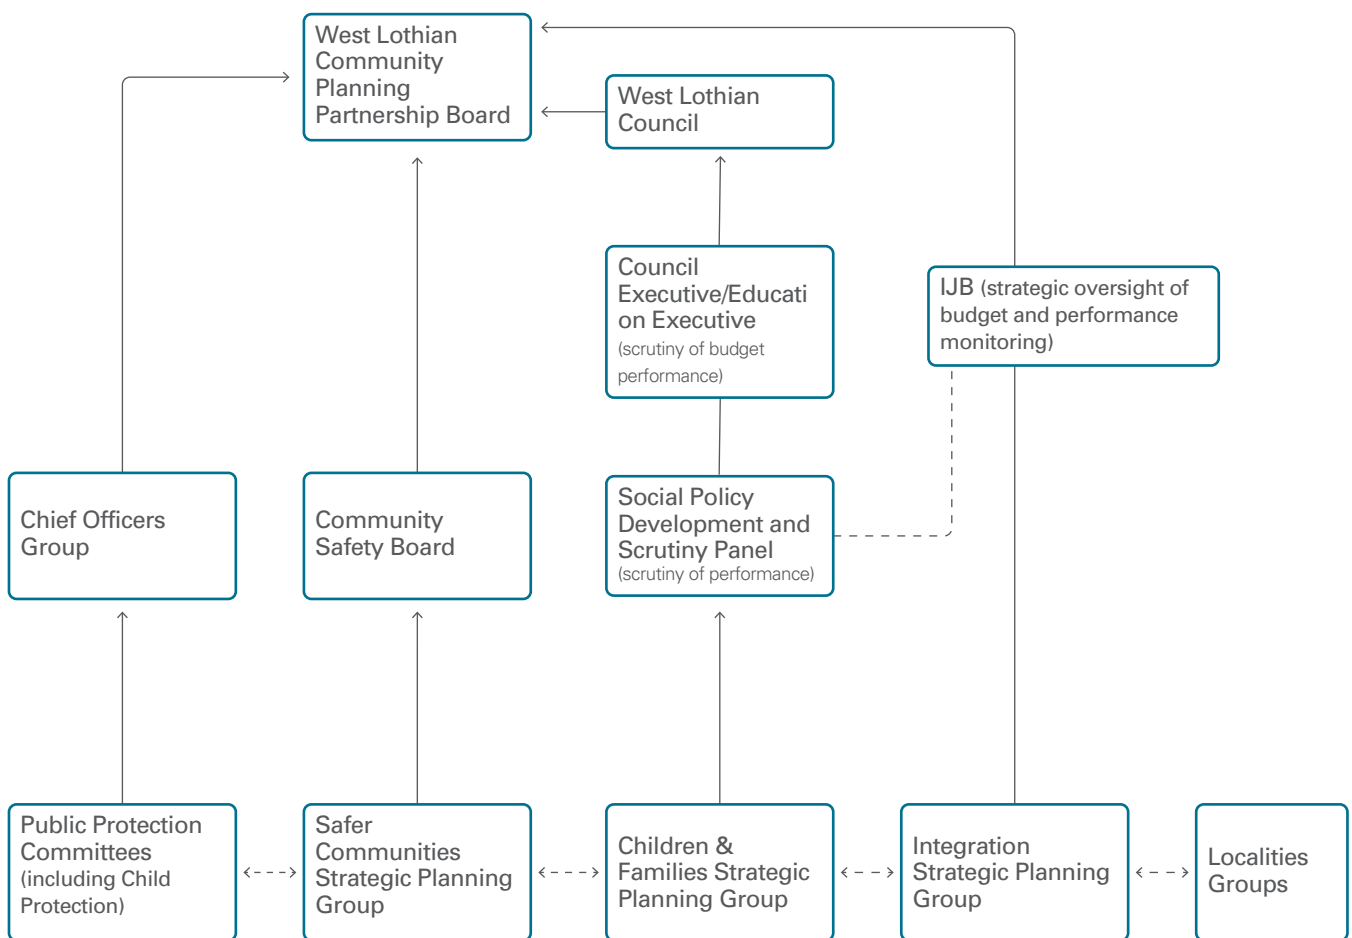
West Lothian Community Planning Partnership Board

West Lothian Council

Council Executive/Education Executive (scrutiny of budget performance)

IJB (strategic oversight of budget and performance monitoring)

Chief Officers Group

Community Safety Board

Social Policy Development and Scrutiny Panel (scrutiny of performance)

Public Protection Committees (including Child Protection)

Safer Communities Strategic Planning Group

Children & Families Strategic Planning Group

Integration Strategic Planning Group

Localities Groups